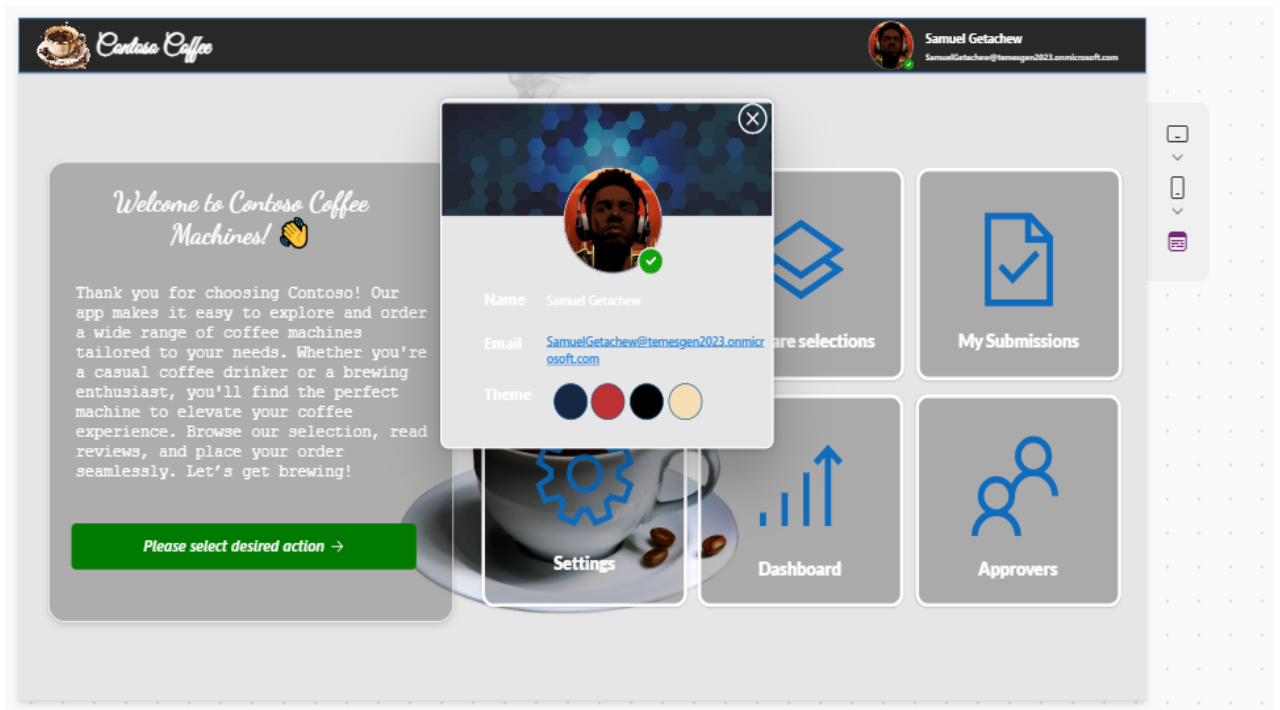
Contoso Coffee

Samuel Getachew
SamuelGetachew@temesgen2023.onmicrosoft.com

Welcome to Contoso Coffee Machines! 👋

Thank you for choosing Contoso! Our app makes it easy to explore and order a wide range of coffee machines tailored to your needs. Whether you're a casual coffee drinker or a brewing enthusiast, you'll find the perfect machine to elevate your coffee experience. Browse our selection, read reviews, and place your order seamlessly. Let's get brewing!

Please select desired action →

Name Samuel Getachew

Email SamuelGetachew@temesgen2023.onmicrosoft.com

Theme

are selections

My Submissions

Settings

Dashboard

Approvers